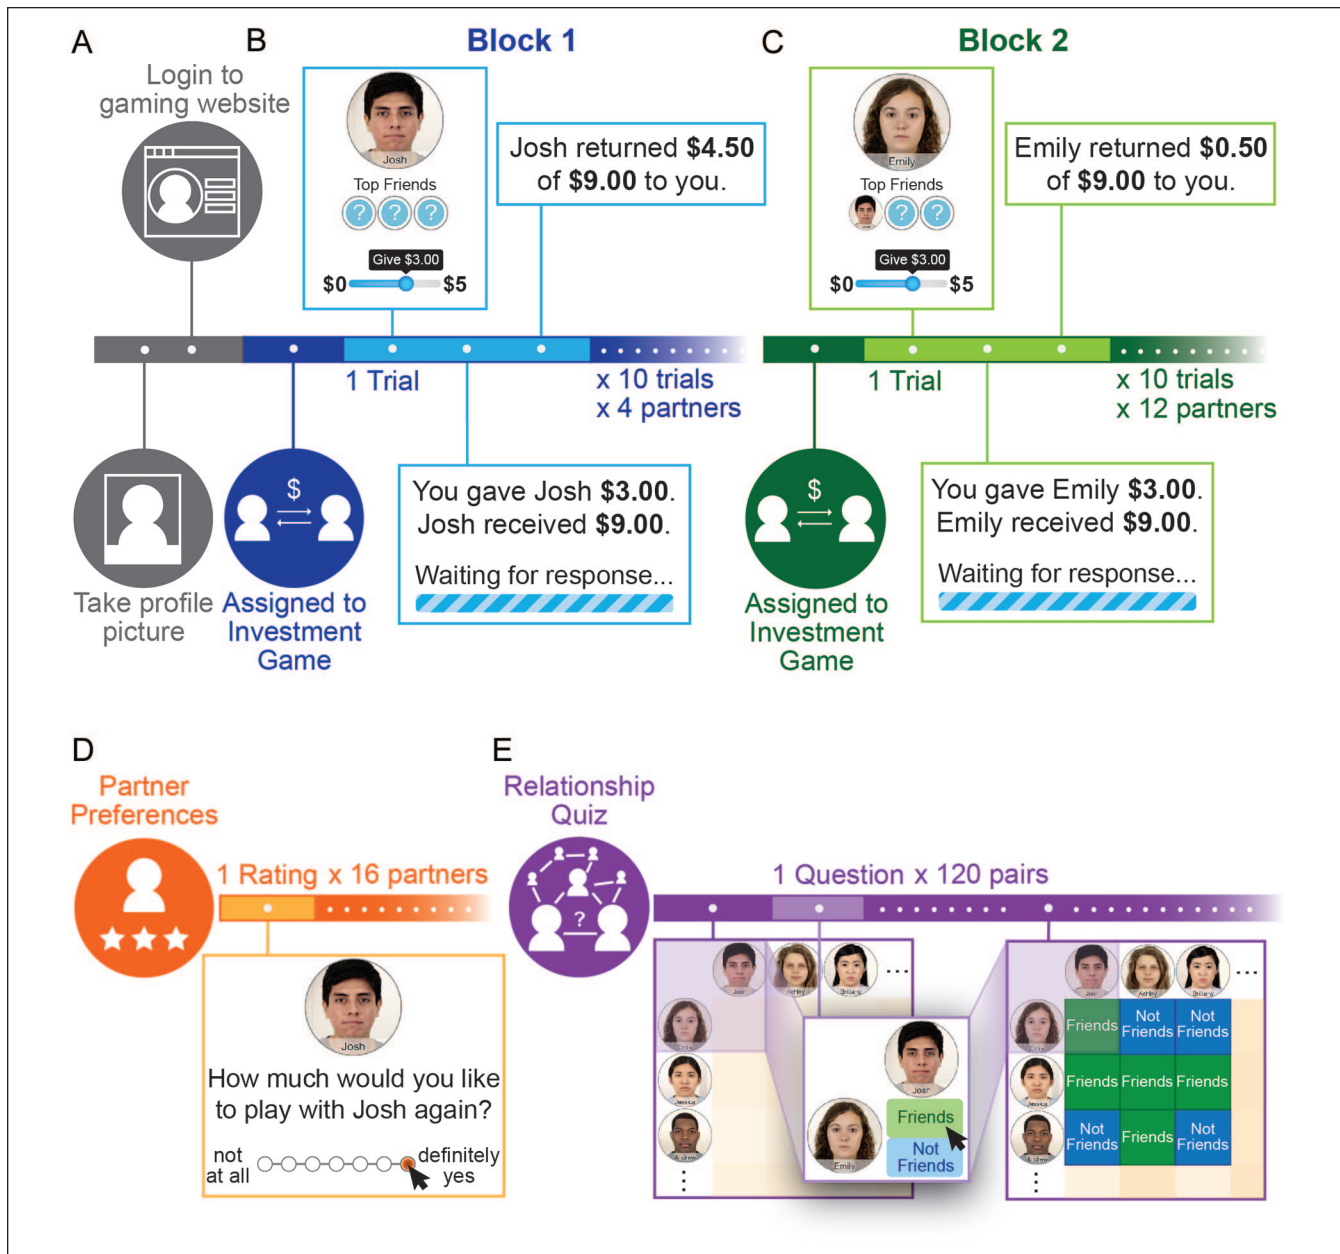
A

Login to gaming website

Take profile picture

B

Block 1

Josh

Top Friends

Give $3.00

$0 $5

Josh returned **$4.50** of **$9.00** to you.

1 Trial

x 10 trials
x 4 partners

Assigned to Investment Game

You gave Josh **$3.00**. Josh received **$9.00**.

Waiting for response...

C

Block 2

Emily

Top Friends

Give $3.00

$0 $5

Emily returned **$0.50** of **$9.00** to you.

1 Trial

x 10 trials
x 12 partners

Assigned to Investment Game

You gave Emily **$3.00**. Emily received **$9.00**.

Waiting for response...

D

Partner Preferences

1 Rating x 16 partners

Josh

How much would you like to play with Josh again?

not at all

definitely yes

E

Relationship Quiz

1 Question x 120 pairs

Josh

Emily

Friends

Not Friends

| | | | |
|---|---|---|---|
| | Friends | Not Friends | Not Friends |
| | Friends | Friends | Friends |
| | Not Friends | Friends | Not Friends |